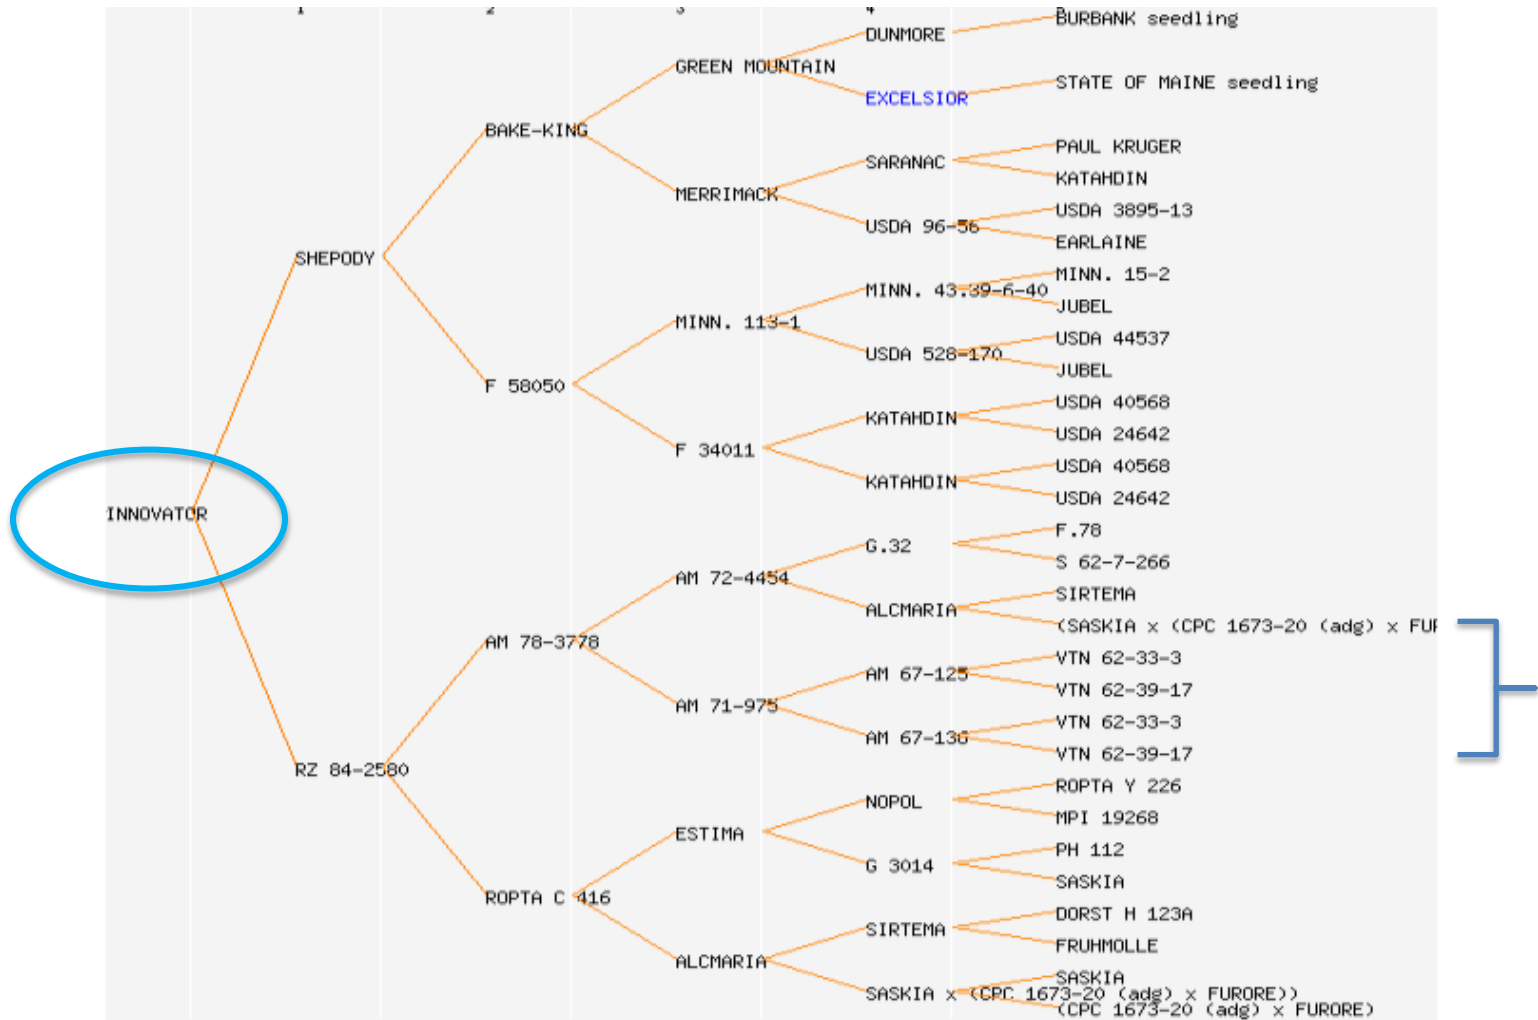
1 2 3 4

INNOVATOR

SHEPODY

BAKE-KING

GREEN MOUNTAIN

DUNMORE

BURBANK seedling

EXCELSIOR

STATE OF MAINE seedling

MERRIMACK

SARANAC

PAUL KRUGER

KATAHDIN

USDA 96-56

USDA 3895-13

EARLAINE

F 58050

MINN. 113-1

MINN. 43.39-6-40

MINN. 15-2

JUBEL

USDA 528-170

USDA 44537

JUBEL

F 34011

KATAHDIN

USDA 40568

USDA 24642

KATAHDIN

USDA 40568

USDA 24642

RZ 84-2580

AM 78-3778

AM 72-4454

G.32

F.78

S 62-7-266

ALCMARIA

SIRTEMA

(SASKIA x (CPC 1673-20 (adg) x FU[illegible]

AM 71-975

AM 67-125

VTN 62-33-3

VTN 62-39-17

AM 67-136

VTN 62-33-3

VTN 62-39-17

ROPTA C 416

ESTIMA

NOPOL

ROPTA Y 226

MPI 19268

G 3014

PH 112

SASKIA

ALCMARIA

SIRTEMA

DORST H 123A

FRUHMOLLE

SASKIA x (CPC 1673-20 (adg) x FURORE))

SASKIA

(CPC 1673-20 (adg) x FURORE)